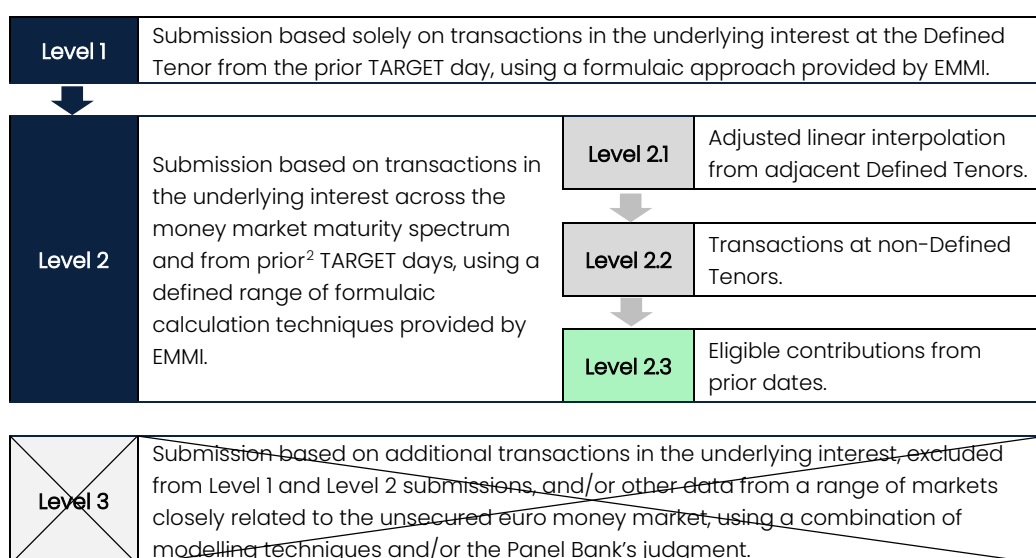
| Level 1 | Submission based solely on transactions in the underlying interest at the Defined Tenor from the prior TARGET day, using a formulaic approach provided by EMMI. |
|---|---|

| Level 2 | Submission based on transactions in the underlying interest across the money market maturity spectrum and from prior$^2$ TARGET days, using a defined range of formulaic calculation techniques provided by EMMI. | Level 2.1 | Adjusted linear interpolation from adjacent Defined Tenors. |
|---|---|---|---|
| | | Level 2.2 | Transactions at non-Defined Tenors. |
| | | Level 2.3 | Eligible contributions from prior dates. |

| Level 3 | Submission based on additional transactions in the underlying interest, excluded from Level 1 and Level 2 submissions, and/or other data from a range of markets closely related to the unsecured euro money market, using a combination of modelling techniques and/or the Panel Bank's judgment. |
|---|---|